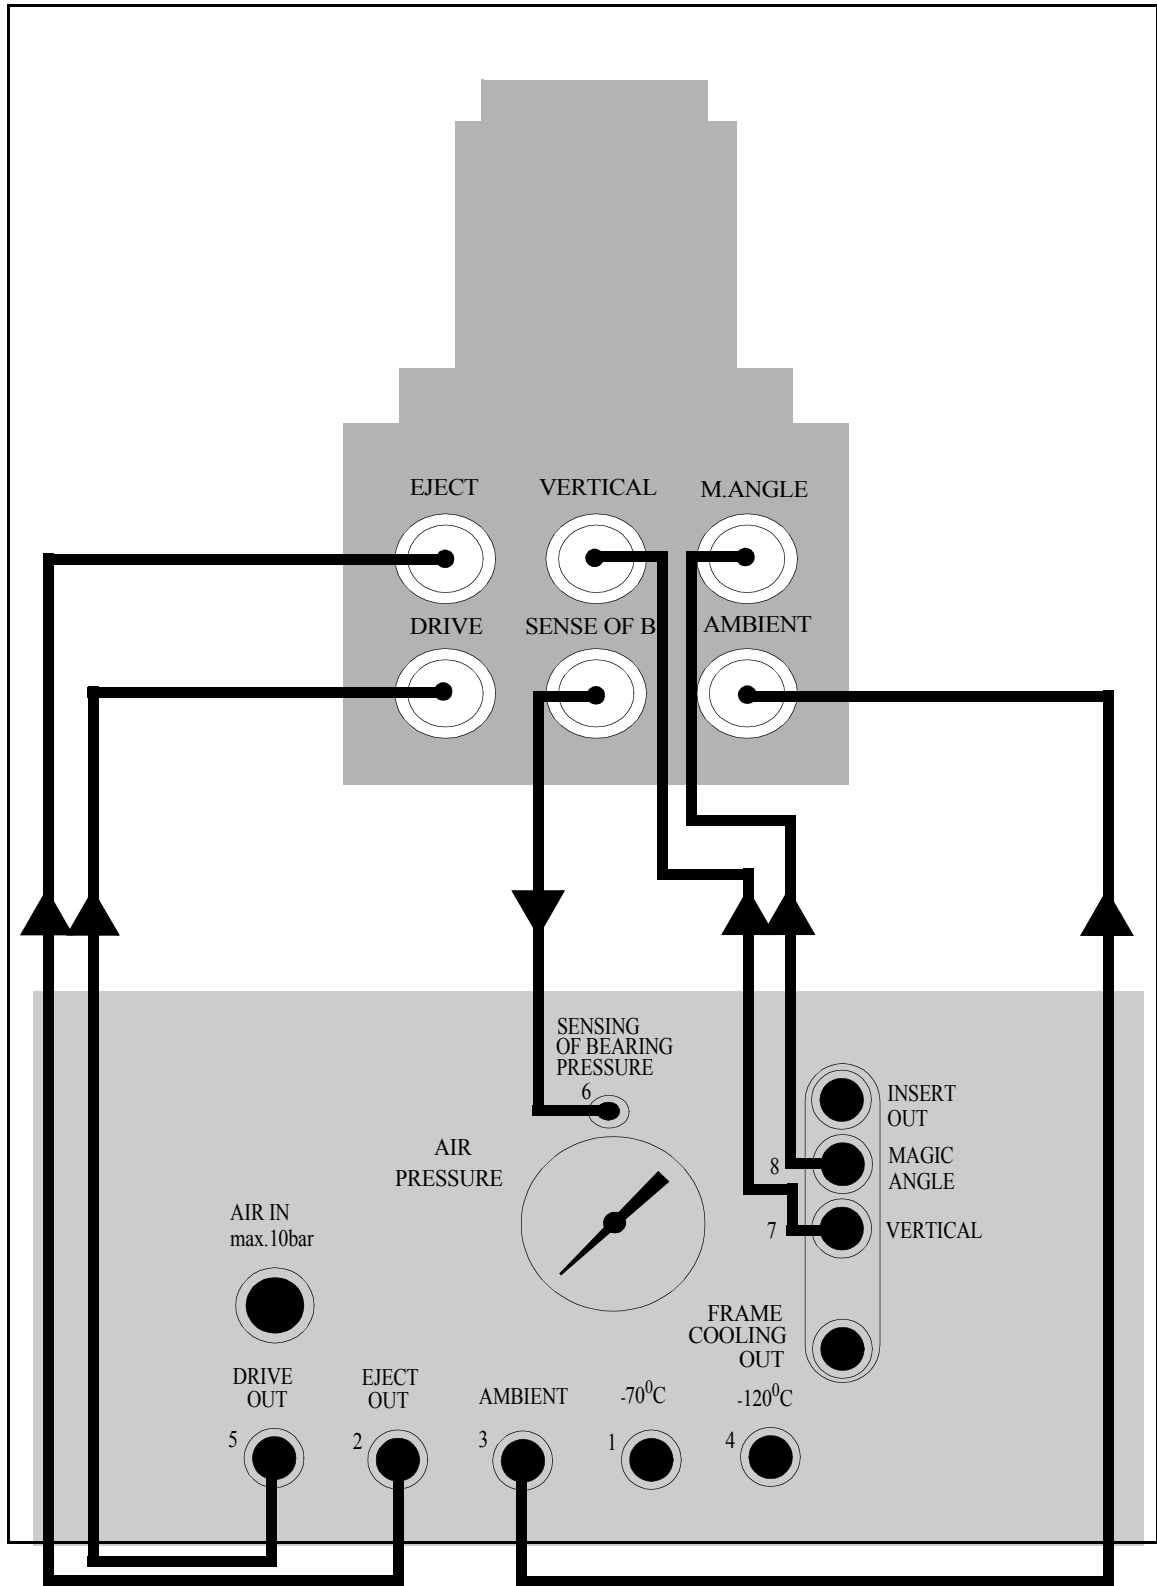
EJECT
VERTICAL
M.ANGLE
DRIVE
SENSE OF B
AMBIENT

SENSING OF BEARING PRESSURE
6

AIR PRESSURE

INSERT OUT
8
MAGIC ANGLE
7
VERTICAL

AIR IN
max.10bar

FRAME COOLING OUT

DRIVE OUT
5
EJECT OUT
2
AMBIENT
3
$-70^0C$
1
$-120^0C$
4